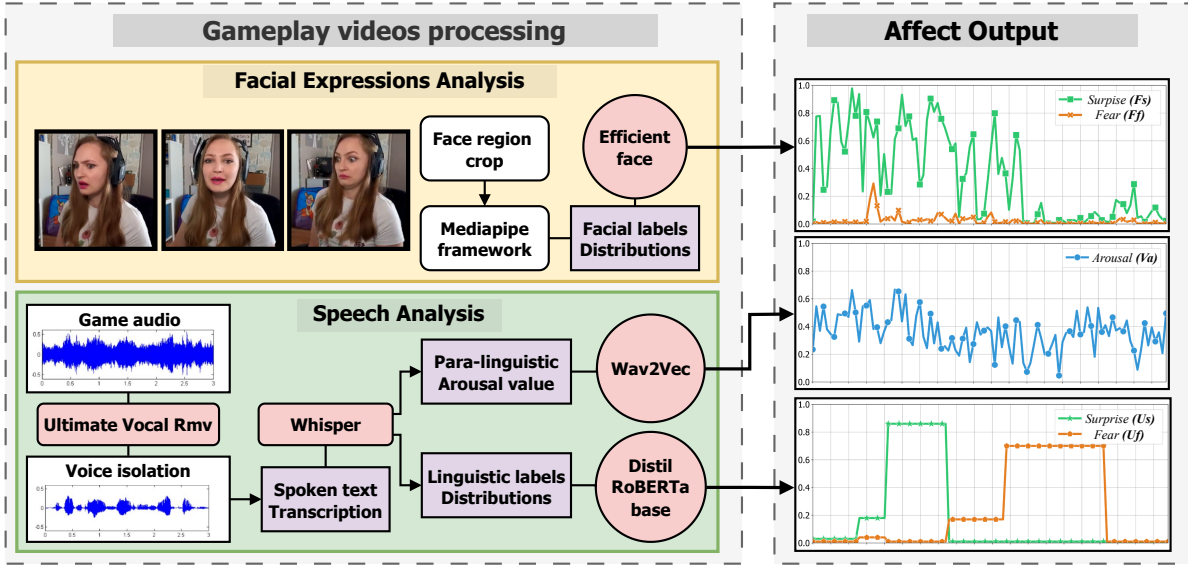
Gameplay videos processing

Affect Output

Facial Expressions Analysis

Face region crop

Mediapipe framework

Efficient face

Facial labels Distributions

Surprise (Fs)
Fear (Ff)

1.0
0.8
0.6
0.4
0.2
0.0

Arousal (Va)

1.0
0.8
0.6
0.4
0.2
0.0

Speech Analysis

Game audio

Ultimate Vocal Rmv

Voice isolation

Whisper

Para-linguistic Arousal value

Wav2Vec

Spoken text Transcription

Linguistic labels Distributions

Distil RoBERTa base

Surprise (Us)
Fear (Uf)

0.8
0.6
0.4
0.2
0.0